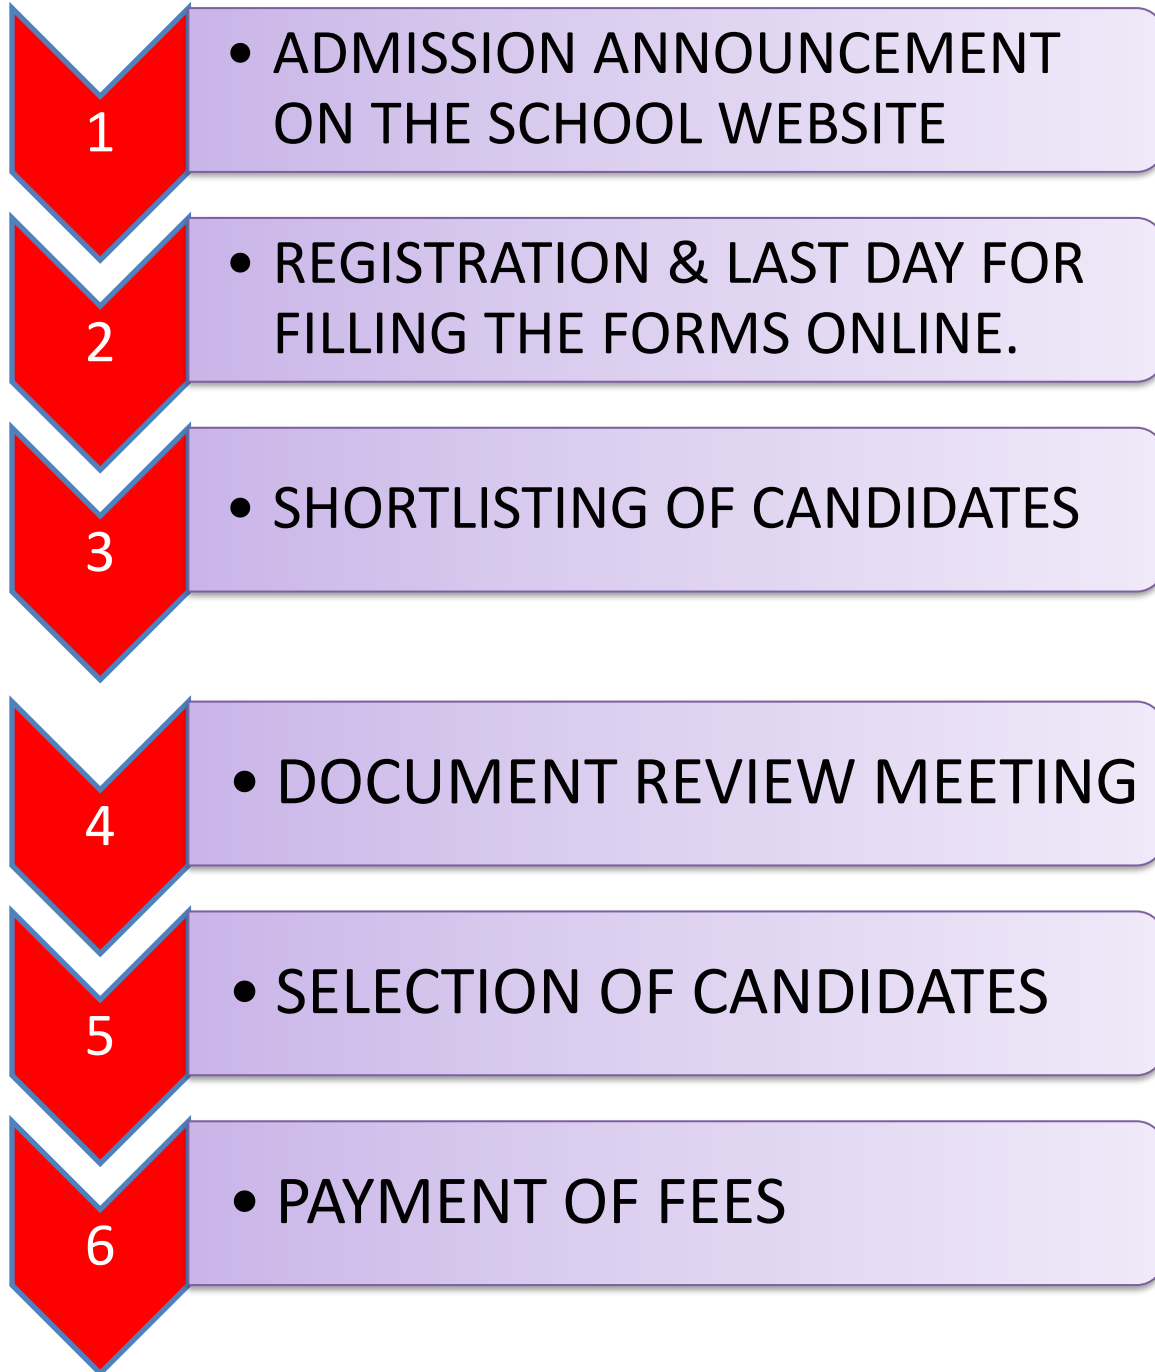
1

• ADMISSION ANNOUNCEMENT ON THE SCHOOL WEBSITE

2

• REGISTRATION & LAST DAY FOR FILLING THE FORMS ONLINE.

3

• SHORTLISTING OF CANDIDATES

4

• DOCUMENT REVIEW MEETING

5

• SELECTION OF CANDIDATES

6

• PAYMENT OF FEES